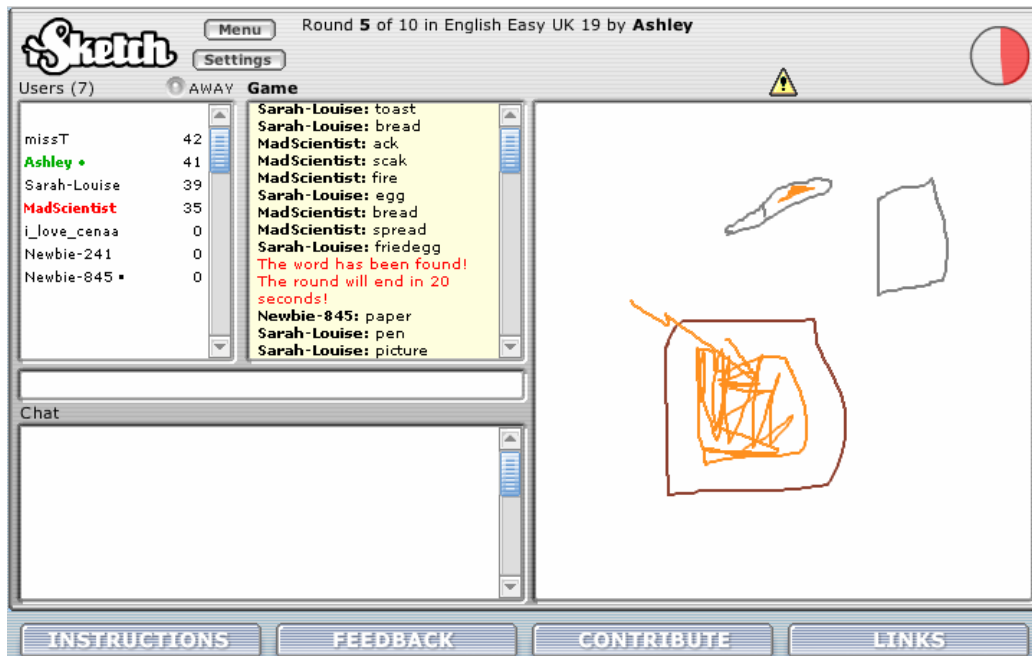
iSketch

Menu

Settings

Round **5** of 10 in English Easy UK 19 by **Ashley**

Users (7)

AWAY

Game

| | |
|---|---|
| missT | 42 |
| Ashley • | 41 |
| Sarah-Louise | 39 |
| MadScientist | 35 |
| i_love_cenaa | 0 |
| Newbie-241 | 0 |
| Newbie-845 ▪ | 0 |

**Sarah-Louise:** toast
**Sarah-Louise:** bread
**MadScientist:** ack
**MadScientist:** scak
**MadScientist:** fire
**Sarah-Louise:** egg
**MadScientist:** bread
**MadScientist:** spread
**Sarah-Louise:** friedegg
The word has been found! The round will end in 20 seconds!
**Newbie-845:** paper
**Sarah-Louise:** pen
**Sarah-Louise:** picture

Chat

INSTRUCTIONS

FEEDBACK

CONTRIBUTE

LINKS